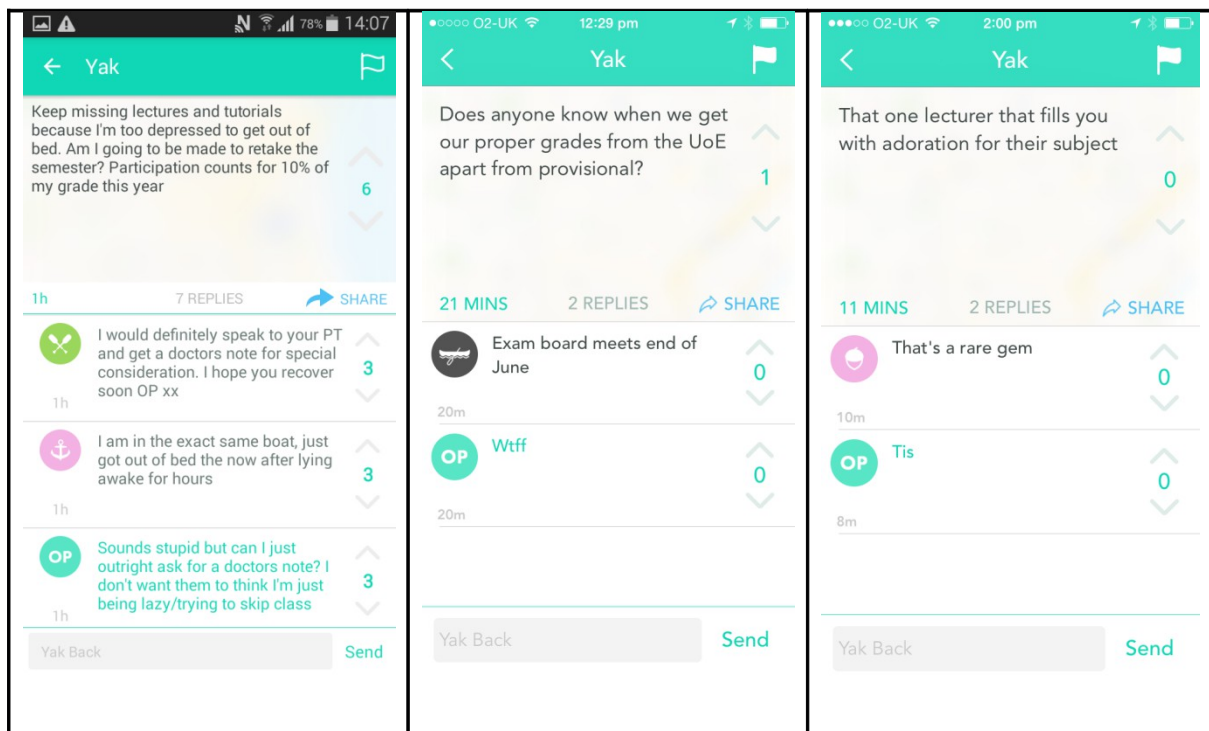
78% 14:07

Yak

Keep missing lectures and tutorials because I'm too depressed to get out of bed. Am I going to be made to retake the semester? Participation counts for 10% of my grade this year

6

1h 7 REPLIES SHARE

I would definitely speak to your PT and get a doctors note for special consideration. I hope you recover soon OP xx

3

1h

I am in the exact same boat, just got out of bed the now after lying awake for hours

3

1h

OP

Sounds stupid but can I just outright ask for a doctors note? I don't want them to think I'm just being lazy/trying to skip class

3

1h

Yak Back

Send

●○○○○ O2-UK 12:29 pm

Yak

Does anyone know when we get our proper grades from the UoE apart from provisional?

1

21 MINS 2 REPLIES SHARE

Exam board meets end of June

0

20m

OP

Wtff

0

20m

Yak Back

Send

●●●○○ O2-UK 2:00 pm

Yak

That one lecturer that fills you with adoration for their subject

0

11 MINS 2 REPLIES SHARE

That's a rare gem

0

10m

OP

Tis

0

8m

Yak Back

Send